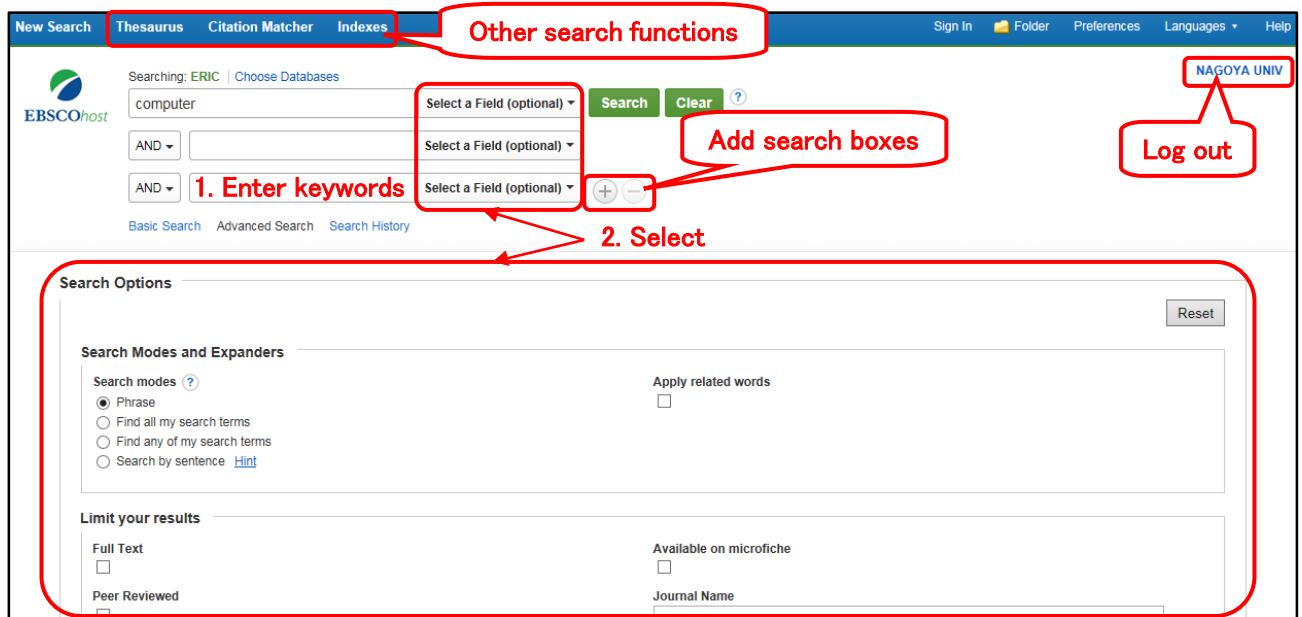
New Search Thesaurus Citation Matcher Indexes

Other search functions

Sign In Folder Preferences Languages Help

NAGOYA UNIV

Log out

EBSCOhost

Searching: ERIC | Choose Databases

computer

Select a Field (optional)

Search Clear ?

AND

Select a Field (optional)

Add search boxes

AND

1. Enter keywords

Select a Field (optional)

Basic Search Advanced Search Search History

2. Select

Search Options

Reset

Search Modes and Expanders

Search modes ?

Phrase

Find all my search terms

Find any of my search terms

Search by sentence Hint

Apply related words

Limit your results

Full Text

Available on microfiche

Peer Reviewed

Journal Name